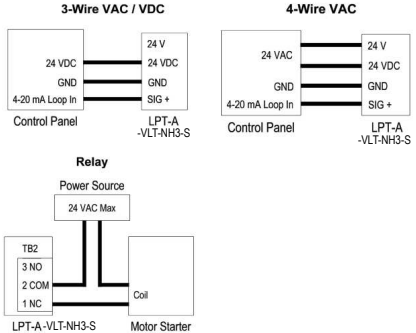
3-Wire VAC / VDC

24 VDC
GND
4-20 mA Loop In
Control Panel

24 V
24 VDC
GND
SIG +
LPT-A -VLT-NH3-S

4-Wire VAC

24 VAC
GND
4-20 mA Loop In
Control Panel

24 V
24 VDC
GND
SIG +
LPT-A -VLT-NH3-S

Relay

Power Source
24 VAC Max

TB2
3 NO
2 COM
1 NC
LPT-A -VLT-NH3-S

Coil
Motor Starter